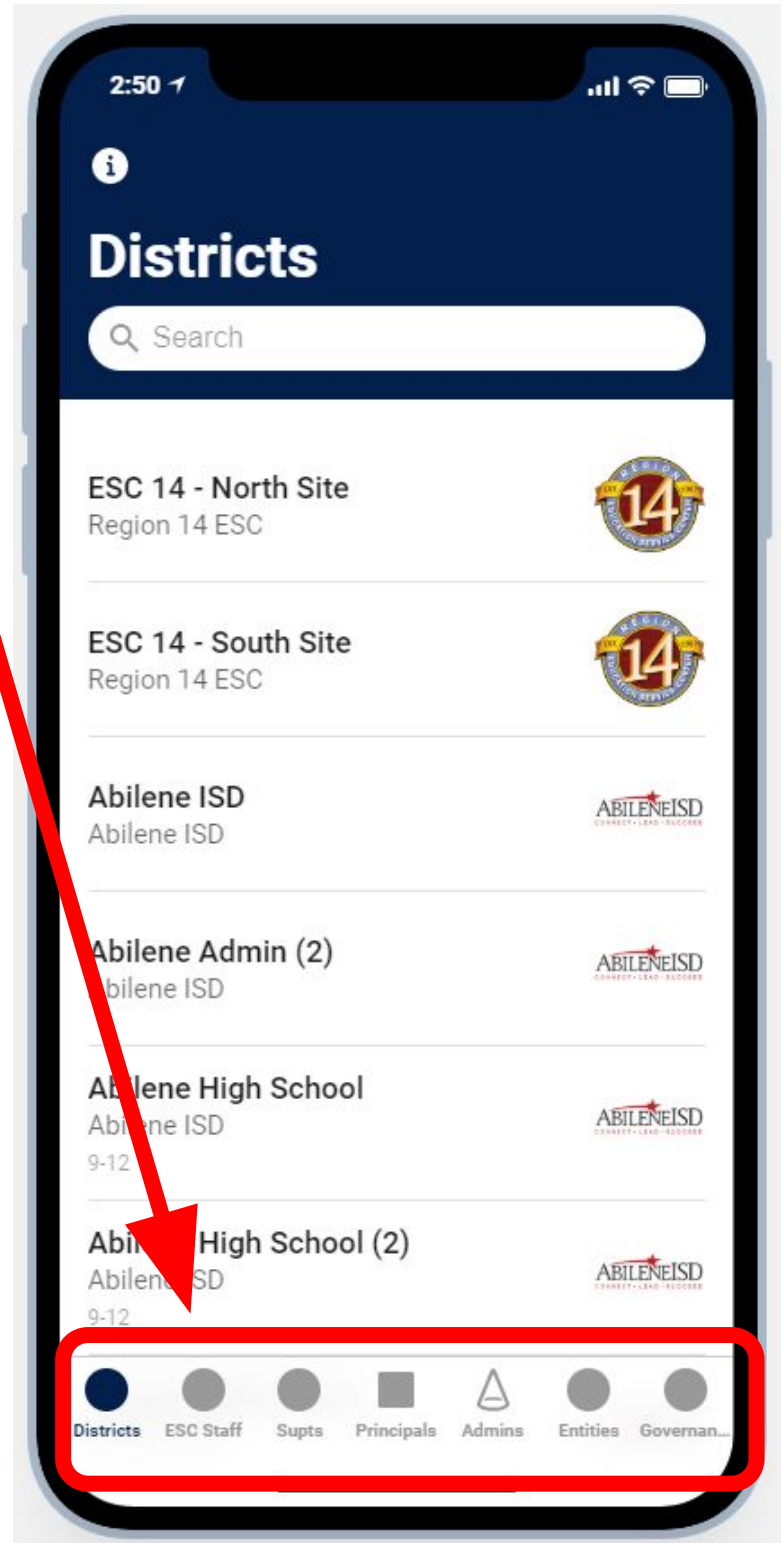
2:50

Districts

Search

ESC 14 - North Site
Region 14 ESC

REGION 14

ESC 14 - South Site
Region 14 ESC

REGION 14

Abilene ISD
Abilene ISD

ABILENEISD

Abilene Admin (2)
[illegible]bilene ISD

ABILENEISD

Ab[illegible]lene High School
Abi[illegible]ene ISD
9-12

ABILENEISD

Abi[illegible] High School (2)
Abilen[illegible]SD
9-12

ABILENEISD

Districts ESC Staff Supts Principals Admins Entities Governan...